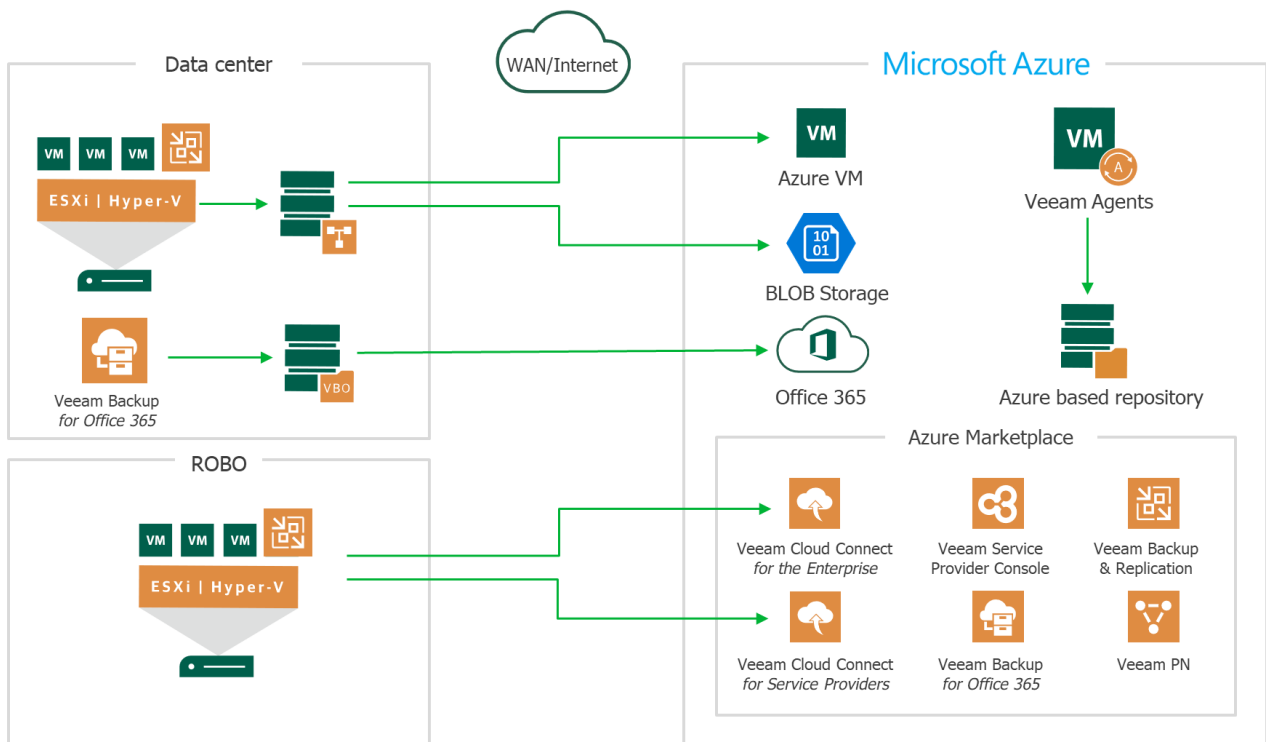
WAN/Internet

Data center

VM VM VM

ESXi | Hyper-V

VBO

Veeam Backup
*for Office 365*

ROBO

VM VM VM

ESXi | Hyper-V

Microsoft Azure

VM
Azure VM

10
01
BLOB Storage

Office 365

VM
A
Veeam Agents

Azure based repository

Azure Marketplace

Veeam Cloud Connect
*for the Enterprise*

Veeam Service Provider Console

Veeam Backup & Replication

Veeam Cloud Connect
*for Service Providers*

Veeam Backup
*for Office 365*

Veeam PN